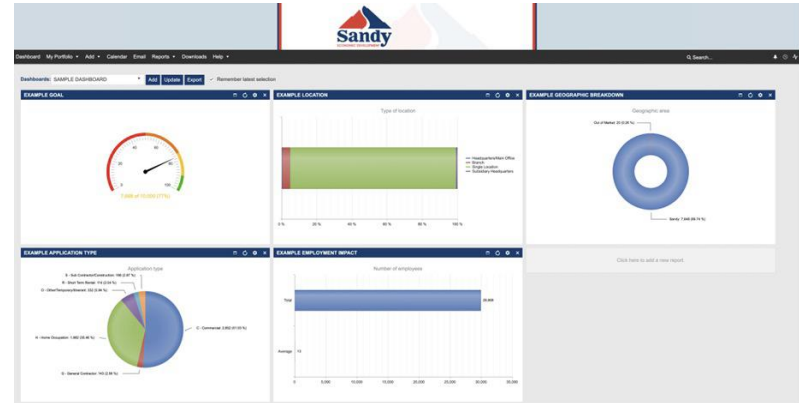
Sandy
ECONOMIC DEVELOPMENT

Dashboard My Portfolio ▾ Add ▾ Calendar Email Reports ▾ Downloads Help ▾

Q Search...

Dashboards: SAMPLE DASHBOARD ▾ Add Update Export ✓ Remember latest selection

EXAMPLE GOAL

0 20 40 60 80 100

7,808 of 10,000 (77%)

EXAMPLE LOCATION

Type of location

Headquarters/Main Office
Branch
Single Location
Subsidiary Headquarters

0 % 20 % 40 % 60 % 80 % 100 %

EXAMPLE GEOGRAPHIC BREAKDOWN

Geographic area

Out of Market: 20 (0.26 %)

Sandy: 7,848 (99.74 %)

EXAMPLE APPLICATION TYPE

Application type

S - Sub Contractor/Construction: 196 (2.87 %)
R - Short Term Rental: 118 (2.04 %)
O - Other/Temporary/Seasonal: 332 (5.06 %)

H - Home Occupation: 1,892 (30.46 %)

C - Commercial: 3,852 (61.03 %)

G - General Contractor: 165 (2.56 %)

EXAMPLE EMPLOYMENT IMPACT

Number of employees

Total 29,898

Average 13

0 5,000 10,000 15,000 20,000 25,000 30,000 35,000

Click here to add a new report.